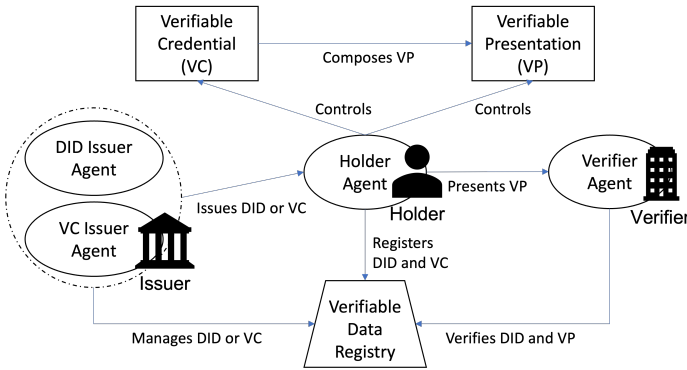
Verifiable Credential (VC)

Composes VP

Verifiable Presentation (VP)

Controls

Controls

DID Issuer Agent

VC Issuer Agent

Issuer

Issues DID or VC

Holder Agent

Holder

Presents VP

Verifier Agent

Verifie

Registers DID and VC

Manages DID or VC

Verifiable Data Registry

Verifies DID and VP